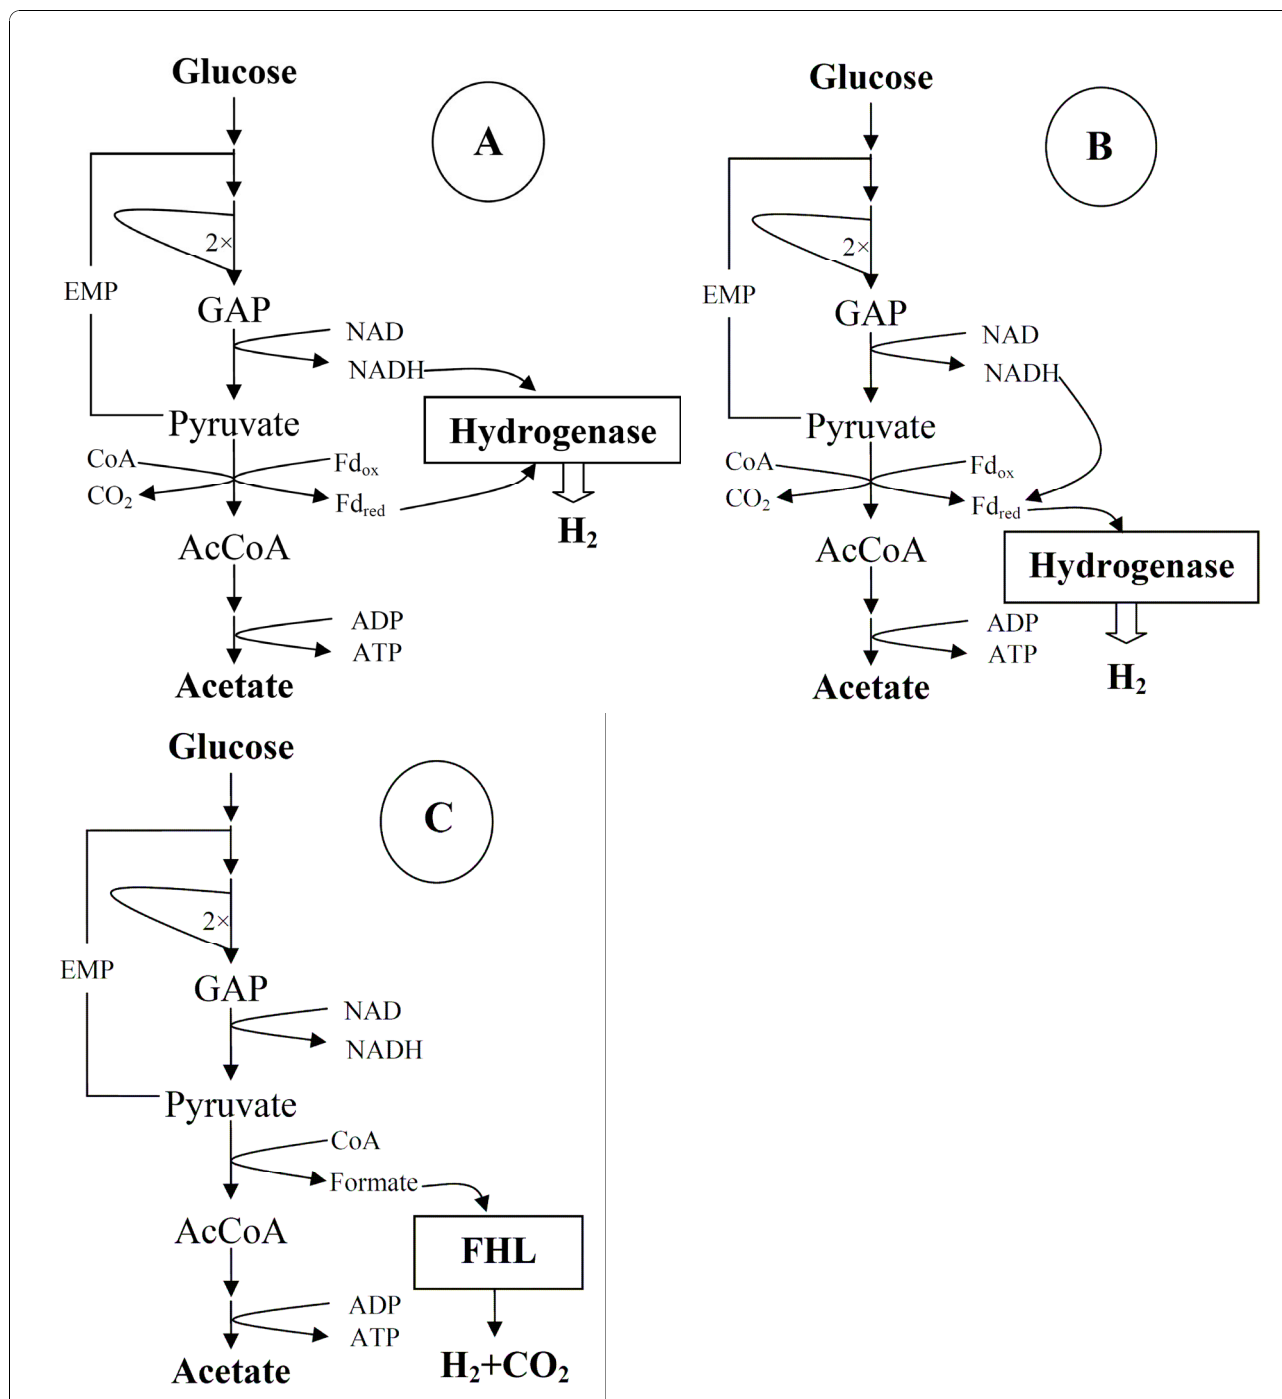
Glucose

A

2×

EMP

GAP

NAD

NADH

Pyruvate

Hydrogenase

CoA

$Fd_{ox}$

$CO_2$

$Fd_{red}$

$H_2$

AcCoA

ADP

ATP

Acetate

Glucose

B

2×

EMP

GAP

NAD

NADH

Pyruvate

CoA

$Fd_{ox}$

$CO_2$

$Fd_{red}$

AcCoA

Hydrogenase

ADP

ATP

$H_2$

Acetate

Glucose

C

2×

EMP

GAP

NAD

NADH

Pyruvate

CoA

Formate

AcCoA

FHL

ADP

ATP

Acetate

$H_2$+$CO_2$